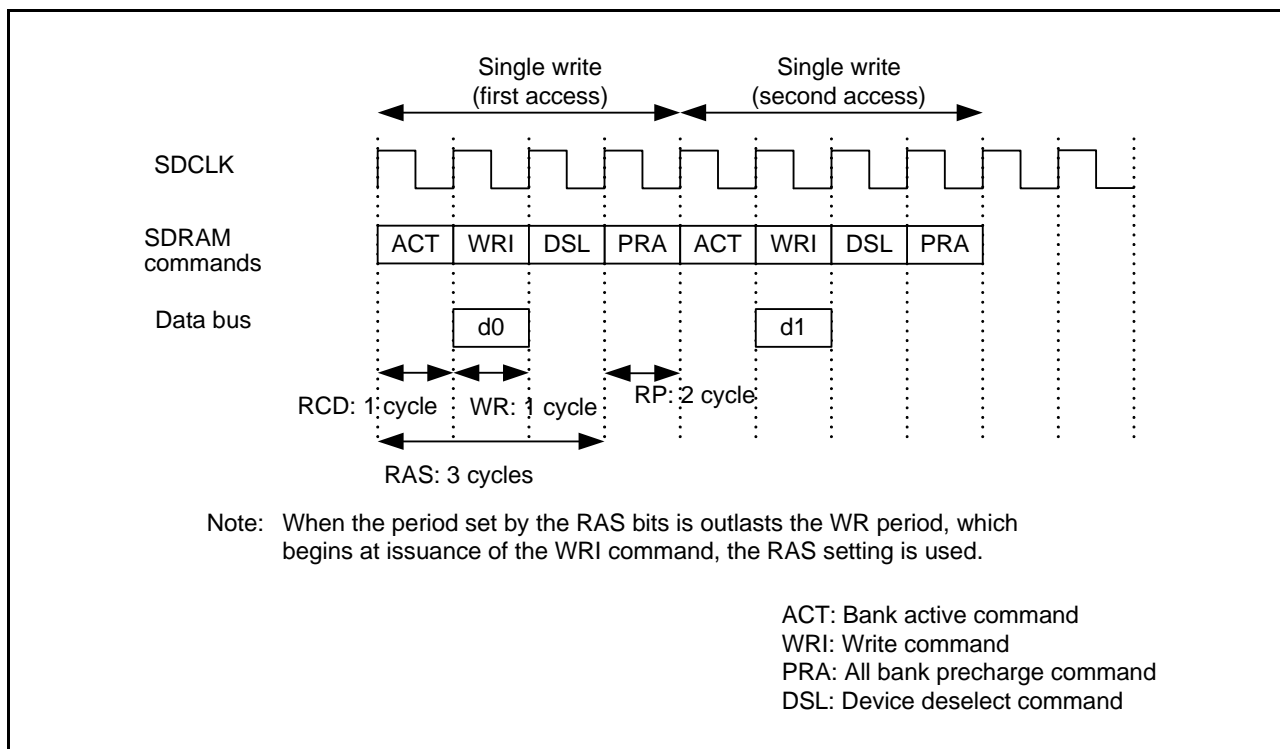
Single write
(first access)

Single write
(second access)

SDCLK

SDRAM commands

| ACT | WRI | DSL | PRA | ACT | WRI | DSL | PRA |
|---|---|---|---|---|---|---|---|

Data bus

d0

d1

RCD: 1 cycle

WR: 1 cycle

RP: 2 cycle

RAS: 3 cycles

Note: When the period set by the RAS bits is outlasts the WR period, which begins at issuance of the WRI command, the RAS setting is used.

ACT: Bank active command
WRI: Write command
PRA: All bank precharge command
DSL: Device deselect command